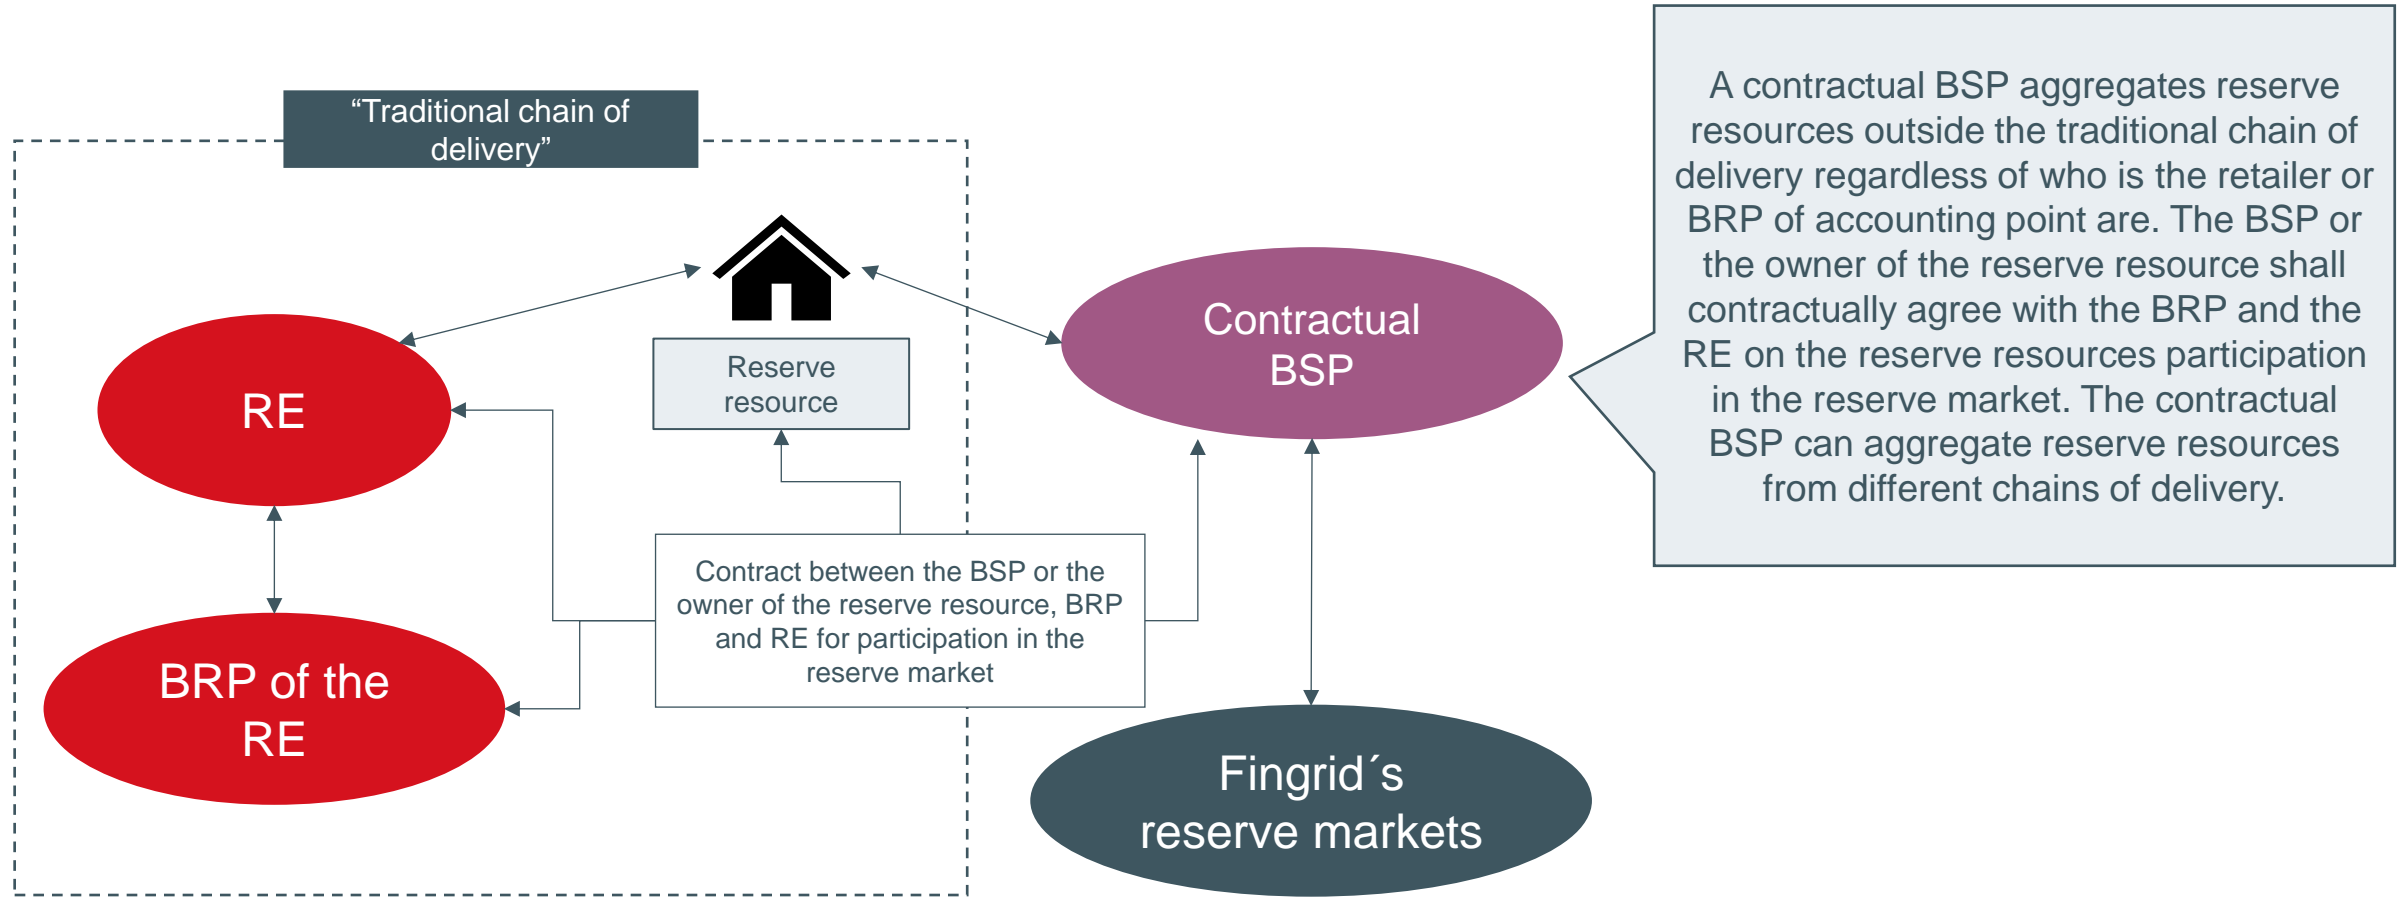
“Traditional chain of delivery”

RE

Reserve resource

BRP of the RE

Contract between the BSP or the owner of the reserve resource, BRP and RE for participation in the reserve market

Contractual BSP

Fingrid´s reserve markets

A contractual BSP aggregates reserve resources outside the traditional chain of delivery regardless of who is the retailer or BRP of accounting point are. The BSP or the owner of the reserve resource shall contractually agree with the BRP and the RE on the reserve resources participation in the reserve market. The contractual BSP can aggregate reserve resources from different chains of delivery.